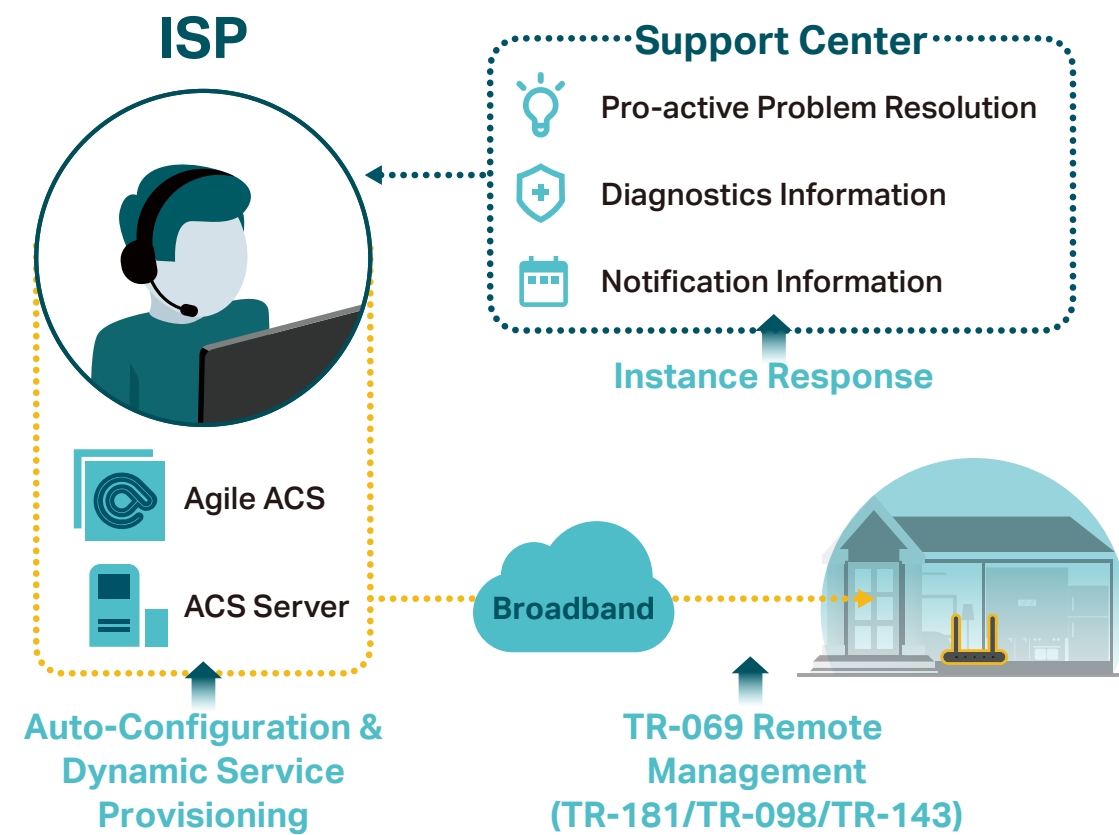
ISP

Support Center

Pro-active Problem Resolution

Diagnostics Information

Notification Information

Instance Response

Agile ACS

ACS Server

Broadband

Auto-Configuration & Dynamic Service Provisioning

TR-069 Remote Management (TR-181/TR-098/TR-143)